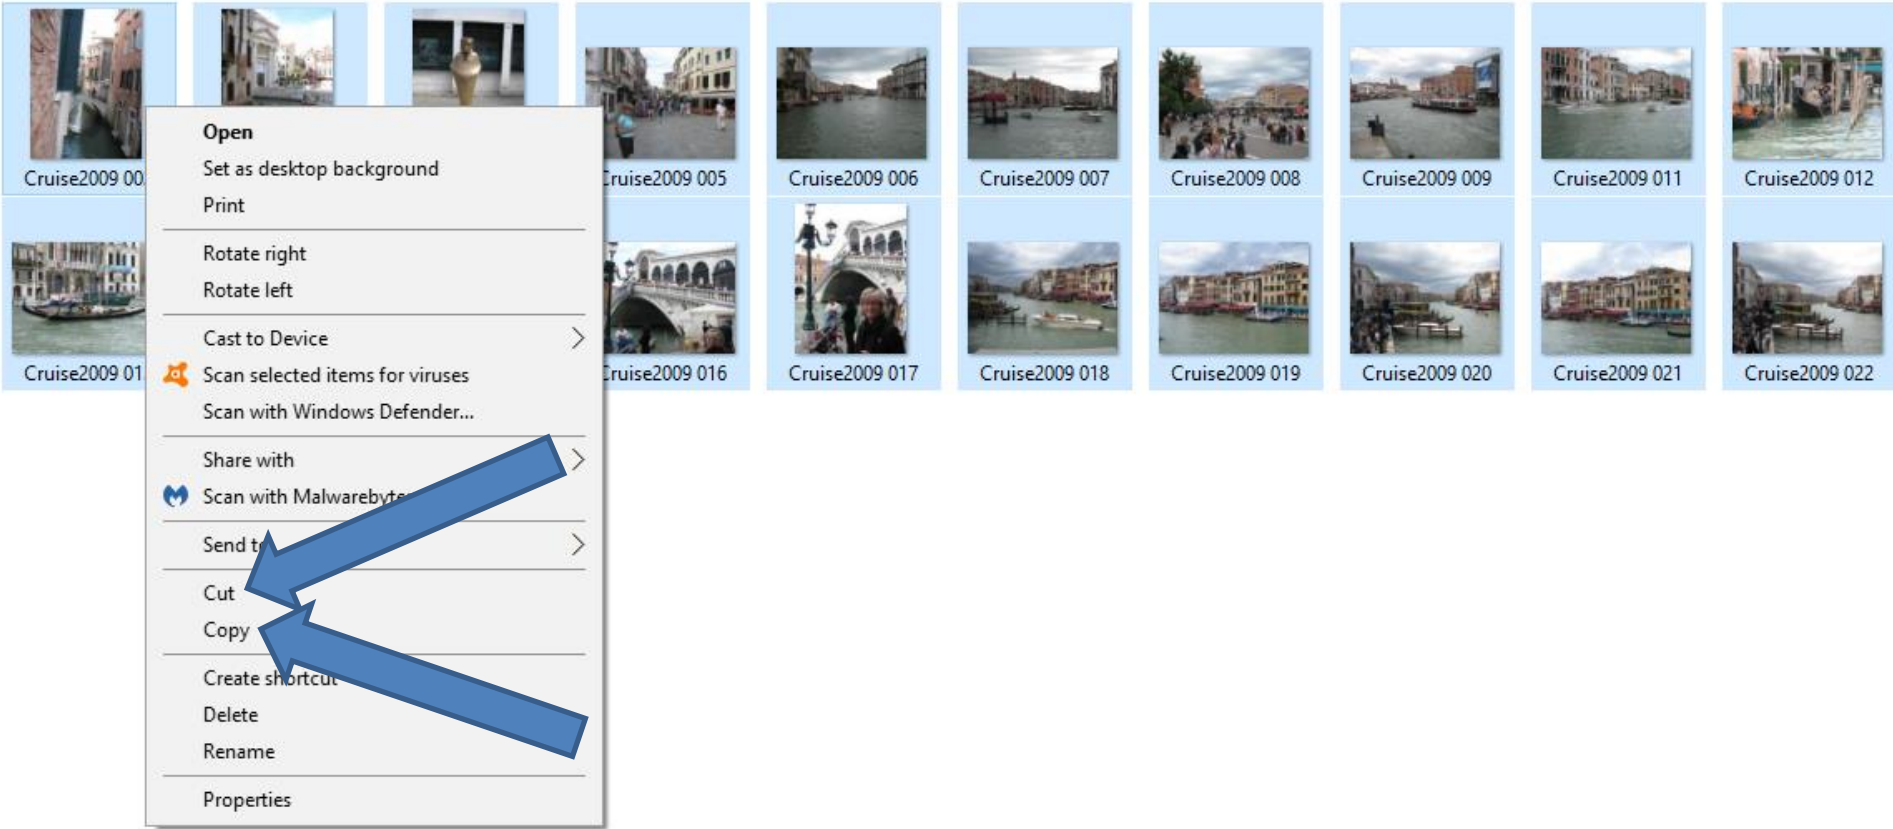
Cruise2009 00
ruise2009 005
Cruise2009 006
Cruise2009 007
Cruise2009 008
Cruise2009 009
Cruise2009 011
Cruise2009 012
Cruise2009 01
ruise2009 016
Cruise2009 017
Cruise2009 018
Cruise2009 019
Cruise2009 020
Cruise2009 021
Cruise2009 022

Open
Set as desktop background
Print
Rotate right
Rotate left
Cast to Device
Scan selected items for viruses
Scan with Windows Defender...
Share with
Scan with Malwareby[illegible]
Send t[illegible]
Cut
Copy
Create sh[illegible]rtcut
Delete
Rename
Properties